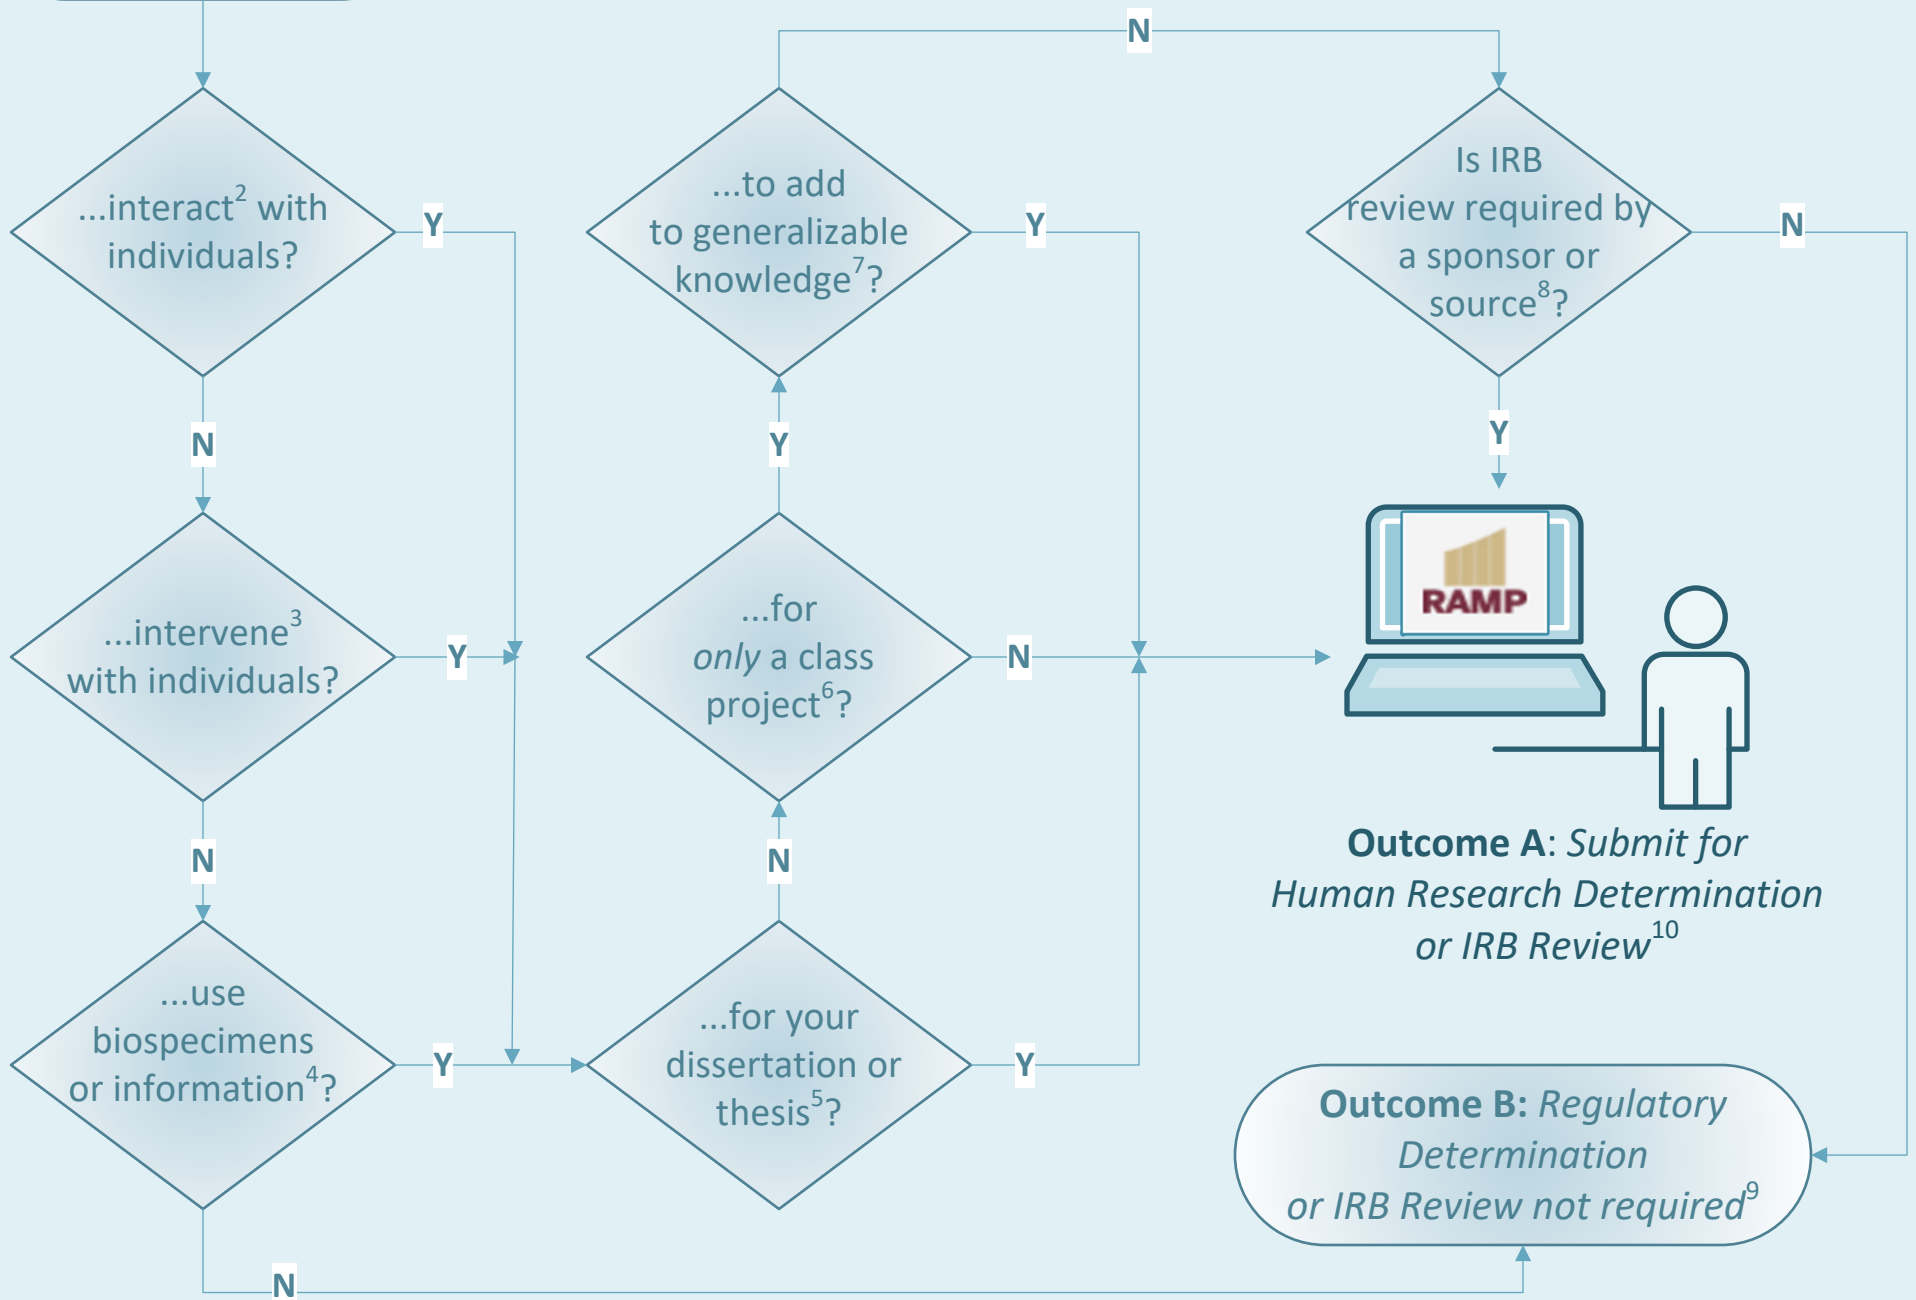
...interact$^2$ with individuals?

Y

N

...intervene$^3$ with individuals?

Y

N

...use biospecimens or information$^4$?

Y

N

...to add to generalizable knowledge$^7$?

Y

N

Y

...for *only* a class project$^6$?

N

N

...for your dissertation or thesis$^5$?

Y

Is IRB review required by a sponsor or source$^8$?

N

Y

RAMP

**Outcome A**: *Submit for Human Research Determination or IRB Review*$^{10}$

**Outcome B:** *Regulatory Determination or IRB Review not required*$^9$